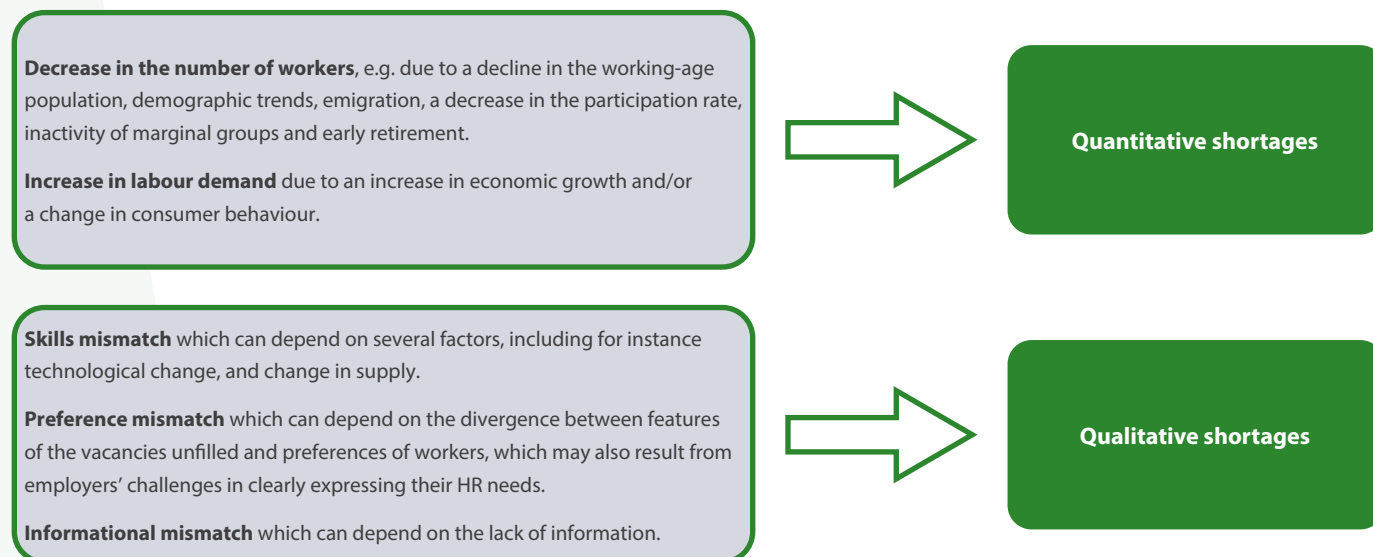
**Decrease in the number of workers**, e.g. due to a decline in the working-age population, demographic trends, emigration, a decrease in the participation rate, inactivity of marginal groups and early retirement.

**Increase in labour demand** due to an increase in economic growth and/or a change in consumer behaviour.

Quantitative shortages

**Skills mismatch** which can depend on several factors, including for instance technological change, and change in supply.

**Preference mismatch** which can depend on the divergence between features of the vacancies unfilled and preferences of workers, which may also result from employers' challenges in clearly expressing their HR needs.

**Informational mismatch** which can depend on the lack of information.

Qualitative shortages